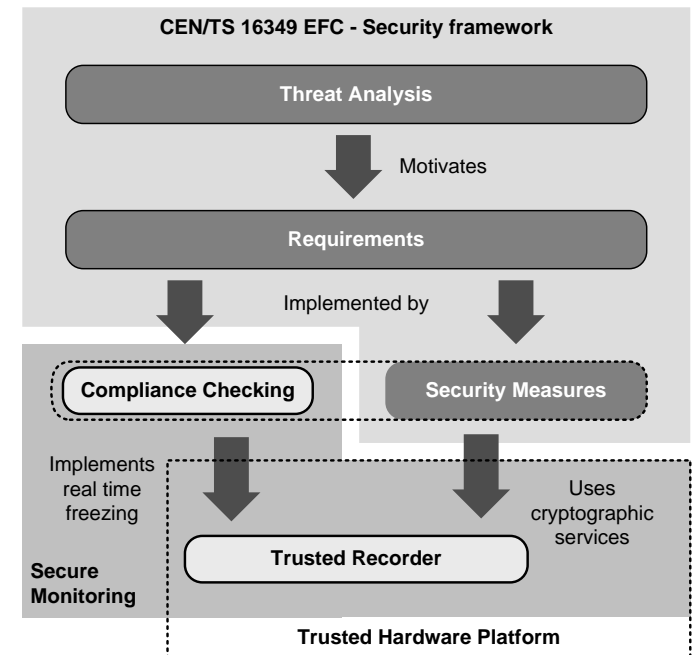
CEN/TS 16349 EFC - Security framework

Threat Analysis

Motivates

Requirements

Implemented by

Compliance Checking

Security Measures

Implements real time freezing

Uses cryptographic services

Trusted Recorder

Secure Monitoring

Trusted Hardware Platform